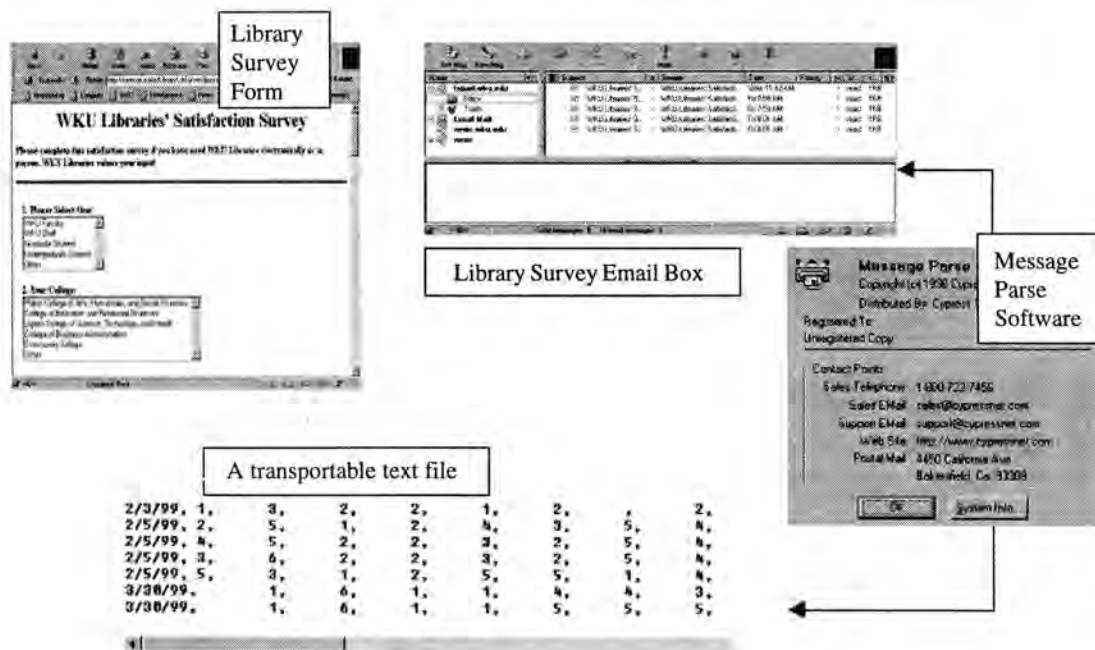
Library Survey Form

WKU Libraries' Satisfaction Survey

Please complete this satisfaction survey if you have used WKU Libraries electronically or in person. WKU Libraries values your input!

1. Please Select One:
WKU Faculty
WKU Staff
Graduate Student
Undergraduate Student
Other

2. Your College:
Potter College of Arts, Humanities, and Social Sciences
College of Education and Behavioral Sciences
Ogden College of Science, Technology, and Health
College of Business Administration
Community College
Other

Library Survey Email Box

Message Parse Software

Message Parse
Copyright (c) 1998 Cypre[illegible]
Distributed By: Cypress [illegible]
Registered To:
Unregistered Copy
Contact Points
Sales Telephone: 1 800 723 7456
Sales EMail: sales@cypressnet.com
Support EMail: support@cypressnet.com
Web Site: http://www.cypressnet.com
Postal Mail: 4450 California Ave
Bakersfield, Ca 93309
OK
System Info...

A transportable text file

| 2/3/99, 1, | 3, | 2, | 2, | 1, | 2, | , | 2, |
|---|---|---|---|---|---|---|---|
| 2/5/99, 2, | 5, | 1, | 2, | 4, | 3, | 5, | 4, |
| 2/5/99, 4, | 5, | 2, | 2, | 3, | 2, | 5, | 4, |
| 2/5/99, 3, | 6, | 2, | 2, | 3, | 2, | 5, | 4, |
| 2/5/99, 5, | 3, | 1, | 2, | 5, | 5, | 1, | 4, |
| 3/30/99, | 1, | 6, | 1, | 1, | 4, | 4, | 3, |
| 3/30/99, | 1, | 6, | 1, | 1, | 5, | 5, | 5, |